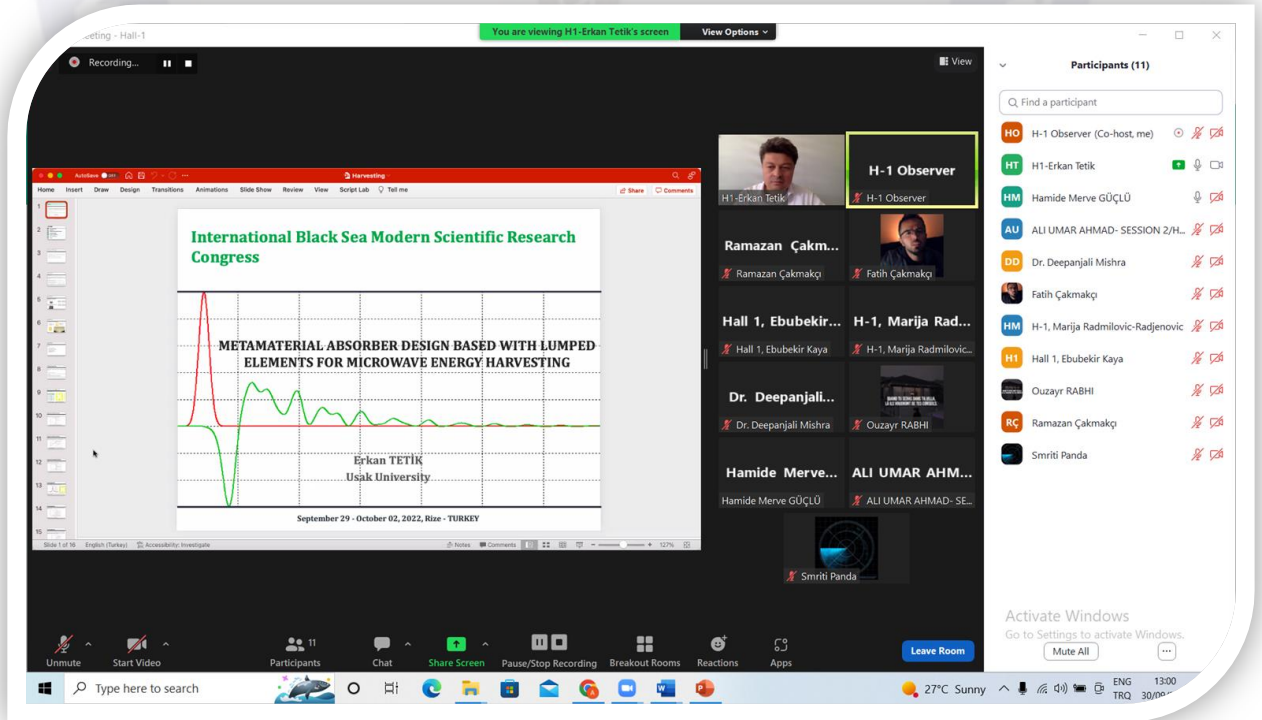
eeting - Hall-1

You are viewing H1-Erkan Tetik's screen

View Options

Recording...

View

AutoSave

Harvesting

Home Insert Draw Design Transitions Animations Slide Show Review View Script Lab Tell me

Share Comments

International Black Sea Modern Scientific Research Congress

METAMATERIAL ABSORBER DESIGN BASED WITH LUMPED ELEMENTS FOR MICROWAVE ENERGY HARVESTING

Erkan TETİK
Usak University

September 29 - October 02, 2022, Rize - TURKEY

Slide 1 of 16 English (Turkey) Accessibility: Investigate Notes Comments 127%

H1-Erkan Tetik

H-1 Observer
H-1 Observer

Ramazan Çakm...
Ramazan Çakmakçı

Fatih Çakmakçı

Hall 1, Ebubekir...
Hall 1, Ebubekir Kaya

H-1, Marija Rad...
H-1, Marija Radmilovic...

Dr. Deepanjali...
Dr. Deepanjali Mishra

Ouzayr RABHI

Hamide Merve...
Hamide Merve GÜÇLÜ

ALI UMAR AHM...
ALI UMAR AHMAD- SE...

Smriti Panda

Participants (11)

Find a participant

HO H-1 Observer (Co-host, me)
HT H1-Erkan Tetik
HM Hamide Merve GÜÇLÜ
AU ALI UMAR AHMAD- SESSION 2/H...
DD Dr. Deepanjali Mishra
Fatih Çakmakçı
HM H-1, Marija Radmilovic-Radjenovic
H1 Hall 1, Ebubekir Kaya
Ouzayr RABHI
RÇ Ramazan Çakmakçı
Smriti Panda

Activate Windows
Go to Settings to activate Windows.

Mute All

Unmute Start Video Participants 11 Chat Share Screen Pause/Stop Recording Breakout Rooms Reactions Apps Leave Room

Type here to search

27°C Sunny ENG TRQ 13:00 30/09